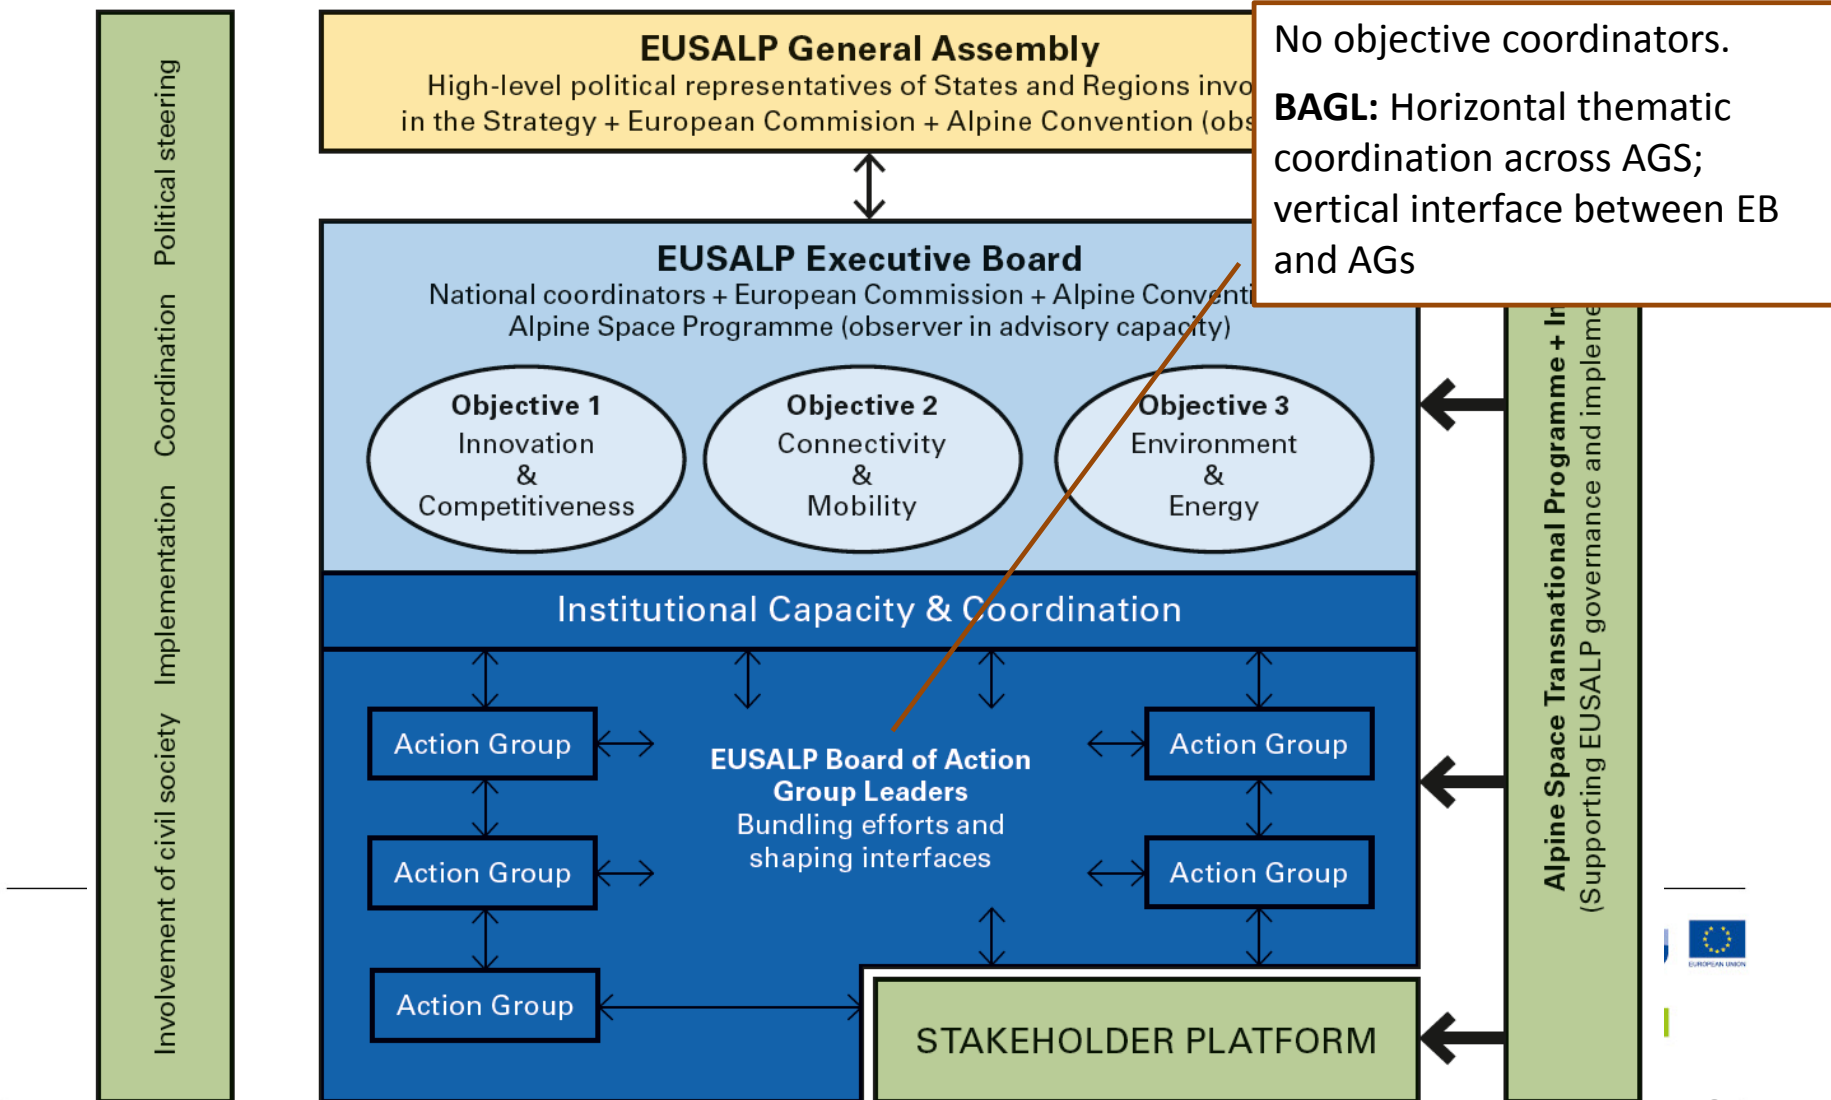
Political steering Coordination Implementation Involvement of civil society

EUSALP General Assembly
High-level political representatives of States and Regions invo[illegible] in the Strategy + European Commision + Alpine Convention (obs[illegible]

No objective coordinators.

**BAGL:** Horizontal thematic coordination across AGS; vertical interface between EB and AGs

EUSALP Executive Board
National coordinators + European Commission + Alpine Conventi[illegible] Alpine Space Programme (observer in advisory capacity)

Objective 1
Innovation
&
Competitiveness

Objective 2
Connectivity
&
Mobility

Objective 3
Environment
&
Energy

Institutional Capacity & Coordination

Action Group

Action Group

Action Group

Action Group

Action Group

Action Group

EUSALP Board of Action Group Leaders
Bundling efforts and shaping interfaces

STAKEHOLDER PLATFORM

Alpine Space Transnational Programme + In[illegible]
(Supporting EUSALP governance and impleme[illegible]

EUROPEAN UNION